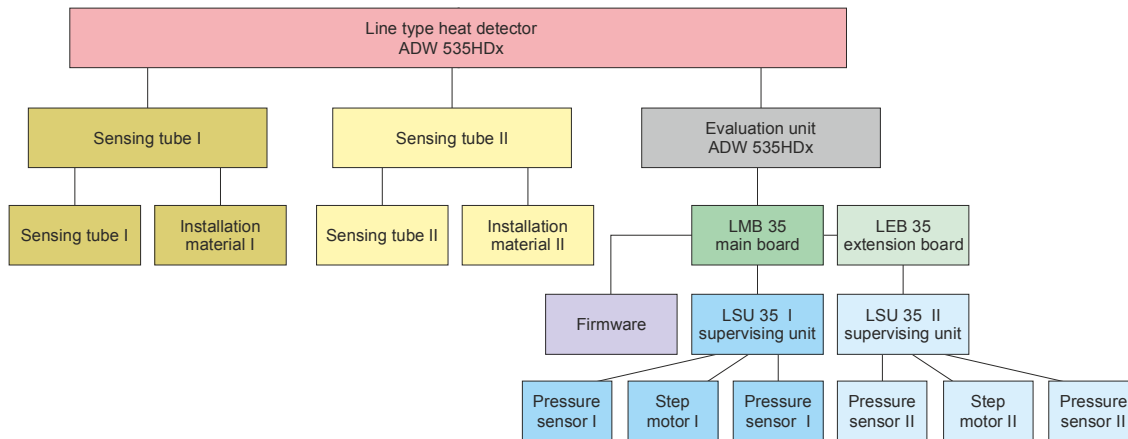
Line type heat detector
ADW 535HDx

Sensing tube I

Sensing tube II

Evaluation unit
ADW 535HDx

Sensing tube I

Installation material I

Sensing tube II

Installation material II

LMB 35
main board

LEB 35
extension board

Firmware

LSU 35 I
supervising unit

LSU 35 II
supervising unit

Pressure sensor I

Step motor I

Pressure sensor I

Pressure sensor II

Step motor II

Pressure sensor II